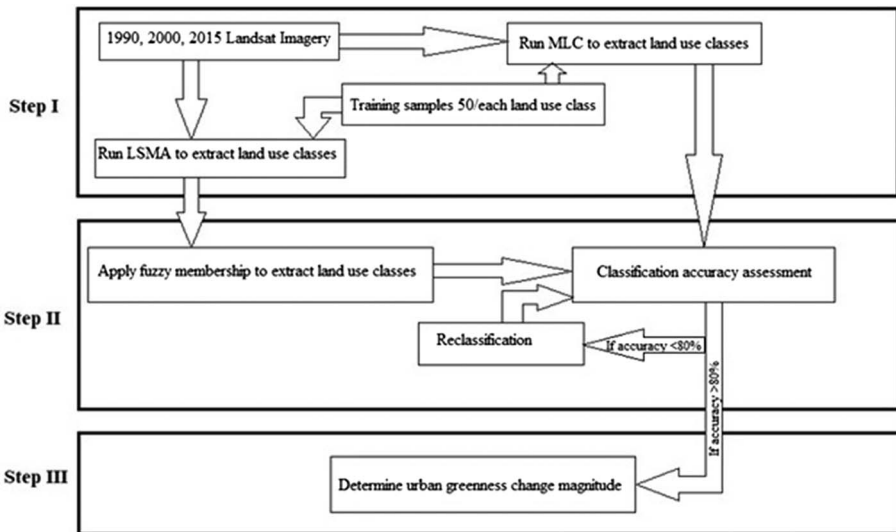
Step I

1990, 2000, 2015 Landsat Imagery

Run MLC to extract land use classes

Training samples 50/each land use class

Run LSMA to extract land use classes

Step II

Apply fuzzy membership to extract land use classes

Classification accuracy assessment

Reclassification

If accuracy <80%

If accuracy >80%

Step III

Determine urban greenness change magnitude